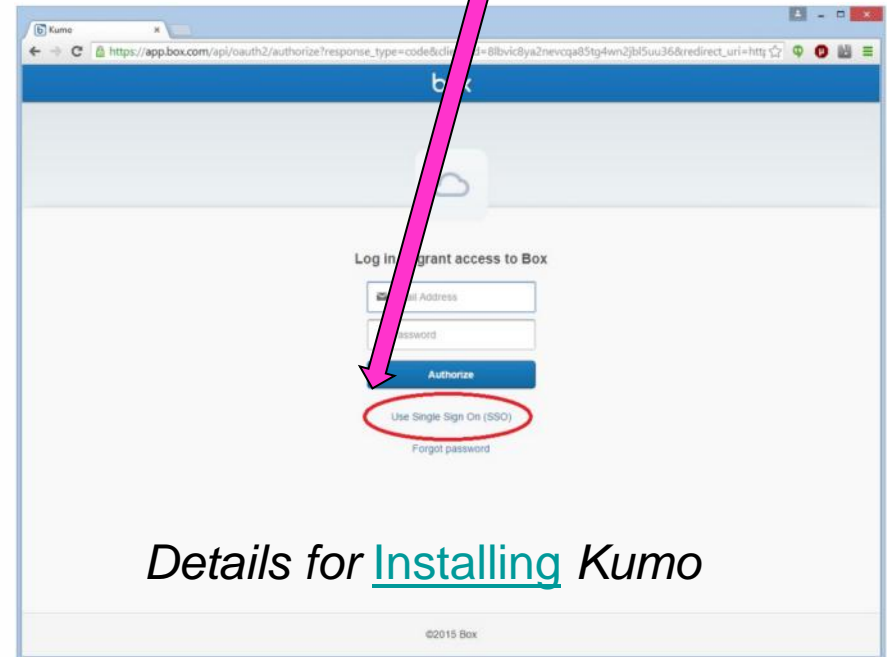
Kumo

https://app.box.com/api/oauth2/authorize?response_type=code&cli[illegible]d=8lbvic8ya2nevcqa85tg4wn2jbl5uu36&redirect_uri=http

b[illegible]x

Log in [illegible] grant access to Box

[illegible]ail Address

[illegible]assword

Authorize

Use Single Sign On (SSO)

Forgot password

Details for Installing Kumo

©2015 Box